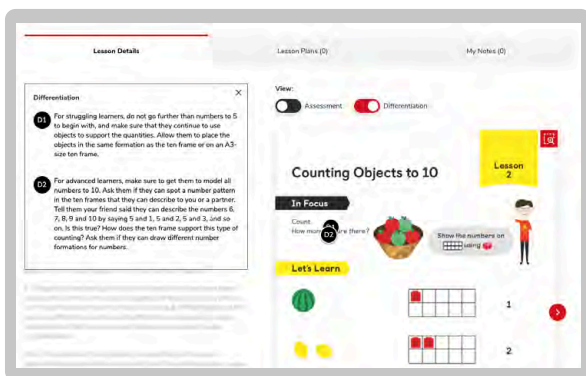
Lesson Details

Lesson Plans (0)

My Notes (0)

Differentiation

×

D1 For struggling learners, do not go further than numbers to 5 to begin with, and make sure that they continue to use objects to support the quantities. Allow them to place the objects in the same formation as the ten frame or on an A3-size ten frame.

D2 For advanced learners, make sure to get them to model all numbers to 10. Ask them if they can spot a number pattern in the ten frames that they can describe to you or a partner. Tell them your friend said they can describe the numbers 6, 7, 8, 9 and 10 by saying 5 and 1, 5 and 2, 5 and 3, and so on. Is this true? How does the ten frame support this type of counting? Ask them if they can draw different number formations for numbers.

View:

Assessment

Differentiation

Counting Objects to 10

Lesson 2

In Focus

Count.
How many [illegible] are there?

D2

Show the numbers on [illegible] using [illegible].

Let's Learn

1

2